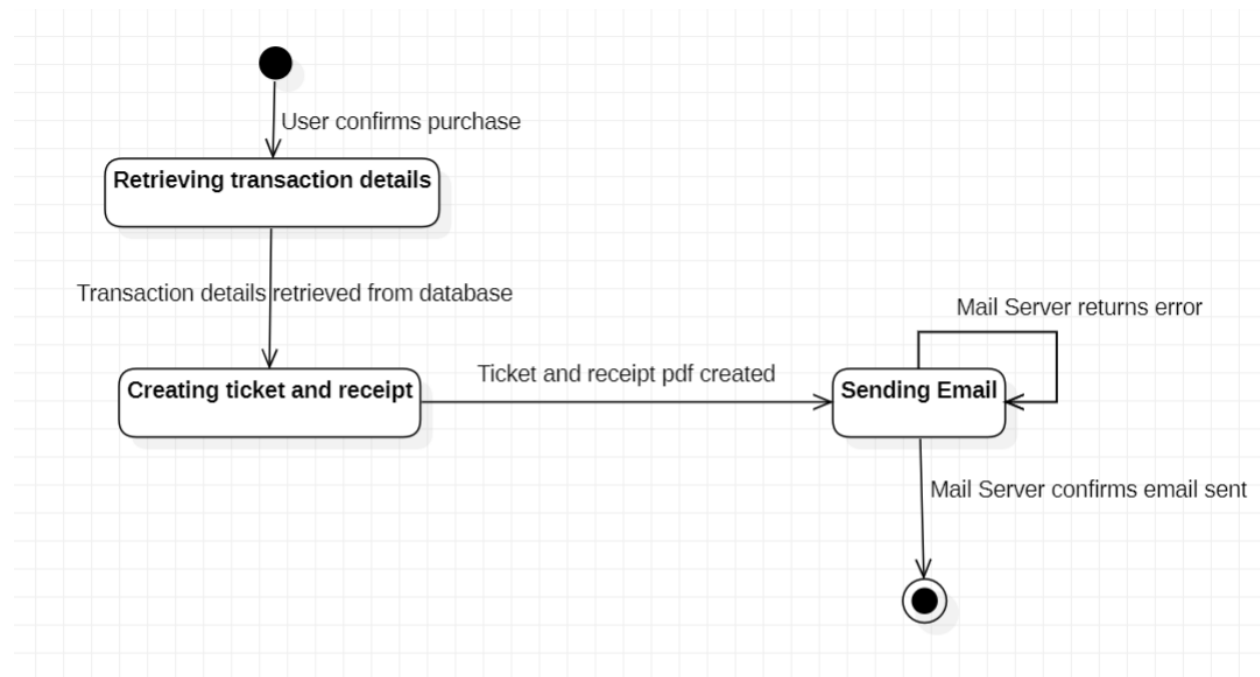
User confirms purchase

Retrieving transaction details

Transaction details retrieved from database

Creating ticket and receipt

Ticket and receipt pdf created

Sending Email

Mail Server returns error

Mail Server confirms email sent